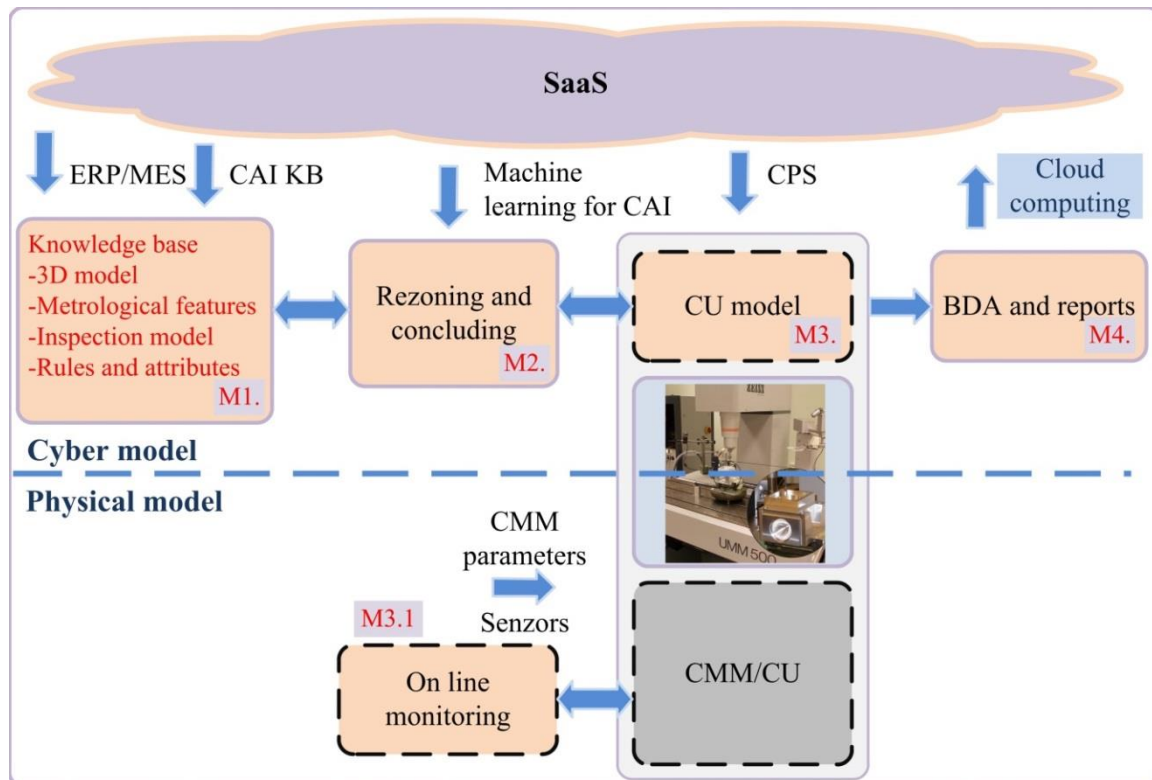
SaaS

ERP/MES

CAI KB

Machine learning for CAI

CPS

Cloud computing

Knowledge base
-3D model
-Metrological features
-Inspection model
-Rules and attributes
M1.

Rezoning and concluding
M2.

CU model
M3.

BDA and reports
M4.

ZEISS

UMM 500

Cyber model

Physical model

CMM parameters

Senzors

M3.1

On line monitoring

CMM/CU